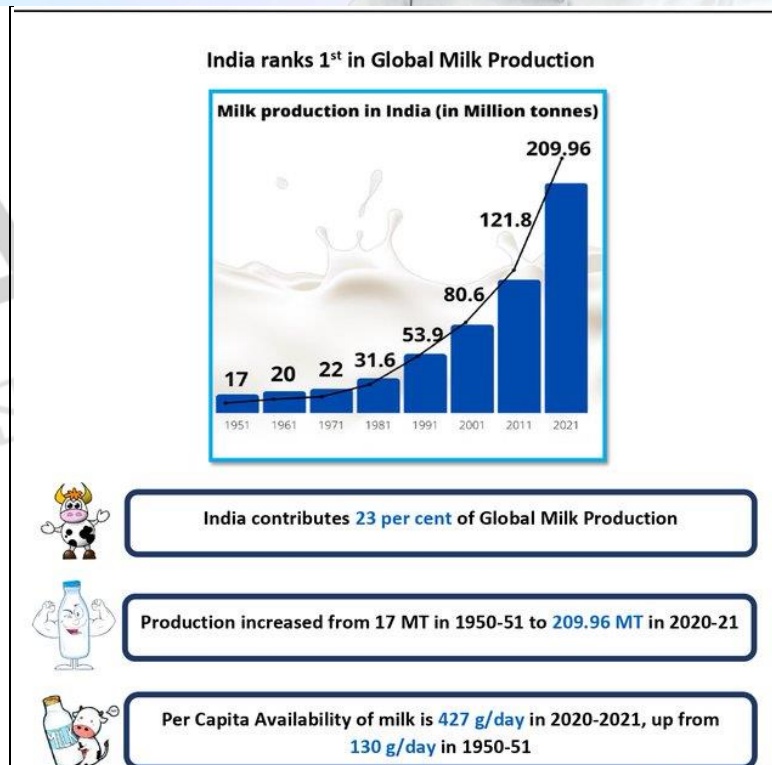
India ranks 1$^{st}$ in Global Milk Production

Milk production in India (in Million tonnes)

| 1951 | 1961 | 1971 | 1981 | 1991 | 2001 | 2011 | 2021 |
|---|---|---|---|---|---|---|---|
| 17 | 20 | 22 | 31.6 | 53.9 | 80.6 | 121.8 | 209.96 |

India contributes 23 per cent of Global Milk Production

Production increased from 17 MT in 1950-51 to 209.96 MT in 2020-21

Per Capita Availability of milk is 427 g/day in 2020-2021, up from 130 g/day in 1950-51